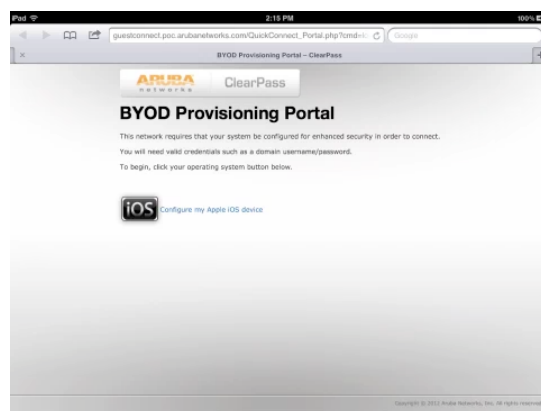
iPad
2:15 PM
100%
guestconnect.poc.arubanetworks.com/QuickConnect_Portal.php?cmd=
Google
BYOD Provisioning Portal – ClearPass

ARUBA networks
ClearPass

BYOD Provisioning Portal

This network requires that your system be configured for enhanced security in order to connect.

You will need valid credentials such as a domain username/password.

To begin, click your operating system button below.

iOS Configure my Apple iOS device

Copyright © 2012 Aruba Networks, Inc. All rights reserved